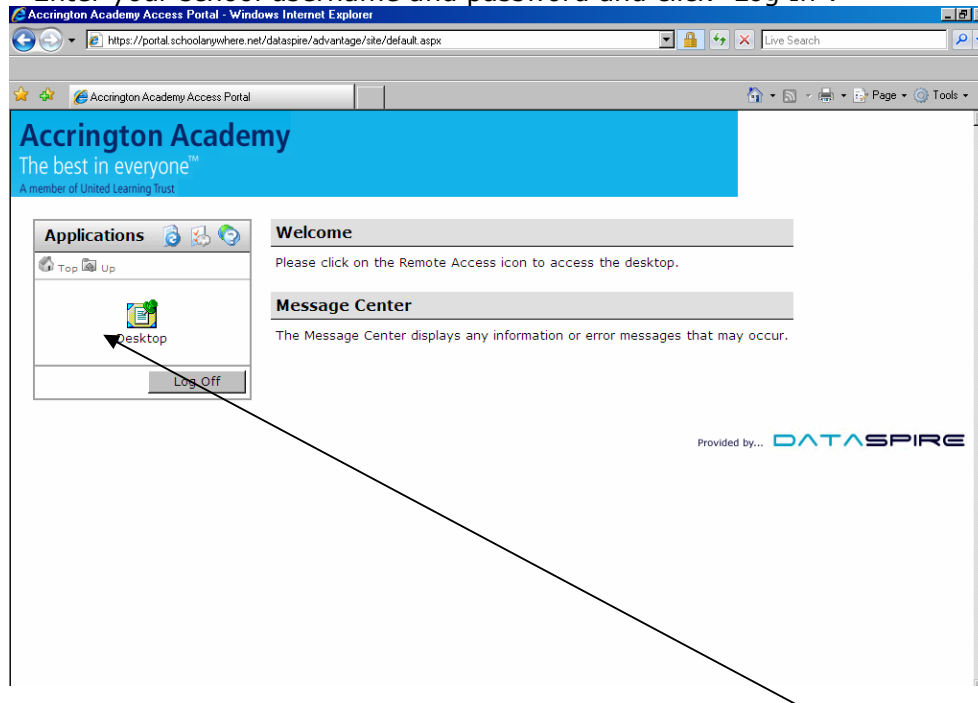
Accrington Academy Access Portal - Windows Internet Explorer

https://portal.schoolanywhere.net/dataspire/advantage/site/default.aspx

Live Search

Accrington Academy Access Portal

Page · Tools ·

Accrington Academy
The best in everyone™
A member of United Learning Trust

Applications

Top Up

Desktop

Log Off

Welcome

Please click on the Remote Access icon to access the desktop.

Message Center

The Message Center displays any information or error messages that may occur.

Provided by... DATASPIRE